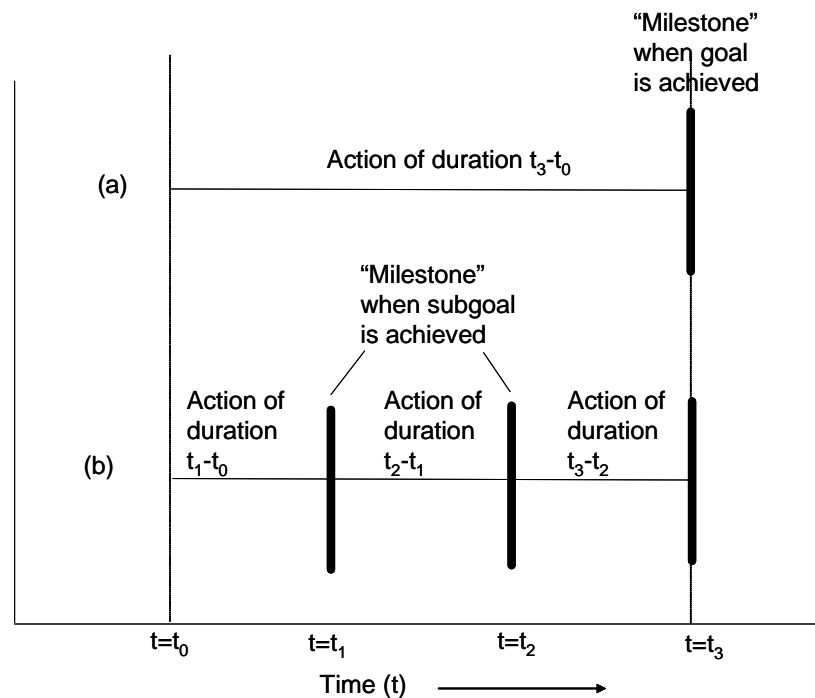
"Milestone" when goal is achieved

(a)

Action of duration $t_3$-$t_0$

"Milestone" when subgoal is achieved

(b)

Action of duration $t_1$-$t_0$

Action of duration $t_2$-$t_1$

Action of duration $t_3$-$t_2$

t=$t_0$

t=$t_1$

t=$t_2$

t=$t_3$

Time (t)